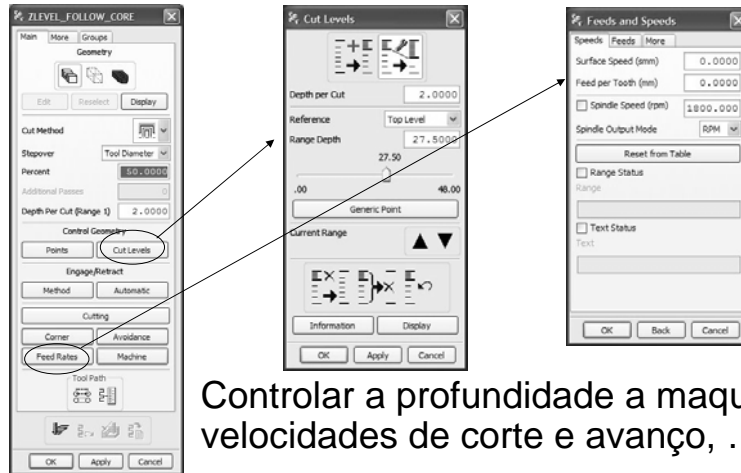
ZLEVEL_FOLLOW_CORE

Main More Groups

Geometry

Edit Reselect Display

Cut Method

Stepover Tool Diameter

Percent 50.0000

Additional Passes 0

Depth Per Cut (Range 1) 2.0000

Control Geometry

Points Cut Levels

Engage/Retract

Method Automatic

Cutting

Corner Avoidance

Feed Rates Machine

Tool Path

OK Apply Cancel

Cut Levels

Depth per Cut 2.0000

Reference Top Level

Range Depth 27.5000

27.50

.00 48.00

Generic Point

Current Range

Information Display

OK Apply Cancel

Feeds and Speeds

Speeds Feeds More

Surface Speed (smm) 0.0000

Feed per Tooth (mm) 0.0000

Spindle Speed (rpm) 1800.000

Spindle Output Mode RPM

Reset from Table

Range Status

Range

Text Status

Text

OK Back Cancel

Controlar a profundidade a maq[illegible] velocidades de corte e avanço, .